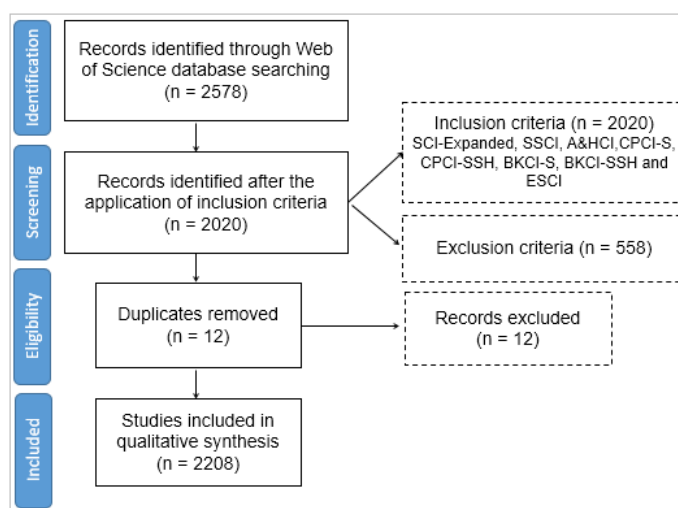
Identification

Records identified through Web of Science database searching (n = 2578)

Screening

Records identified after the application of inclusion criteria (n = 2020)

Inclusion criteria (n = 2020) SCI-Expanded, SSCI, A&HCI,CPCI-S, CPCI-SSH, BKCI-S, BKCI-SSH and ESCI

Exclusion criteria (n = 558)

Eligibility

Duplicates removed (n = 12)

Records excluded (n = 12)

Included

Studies included in qualitative synthesis (n = 2208)